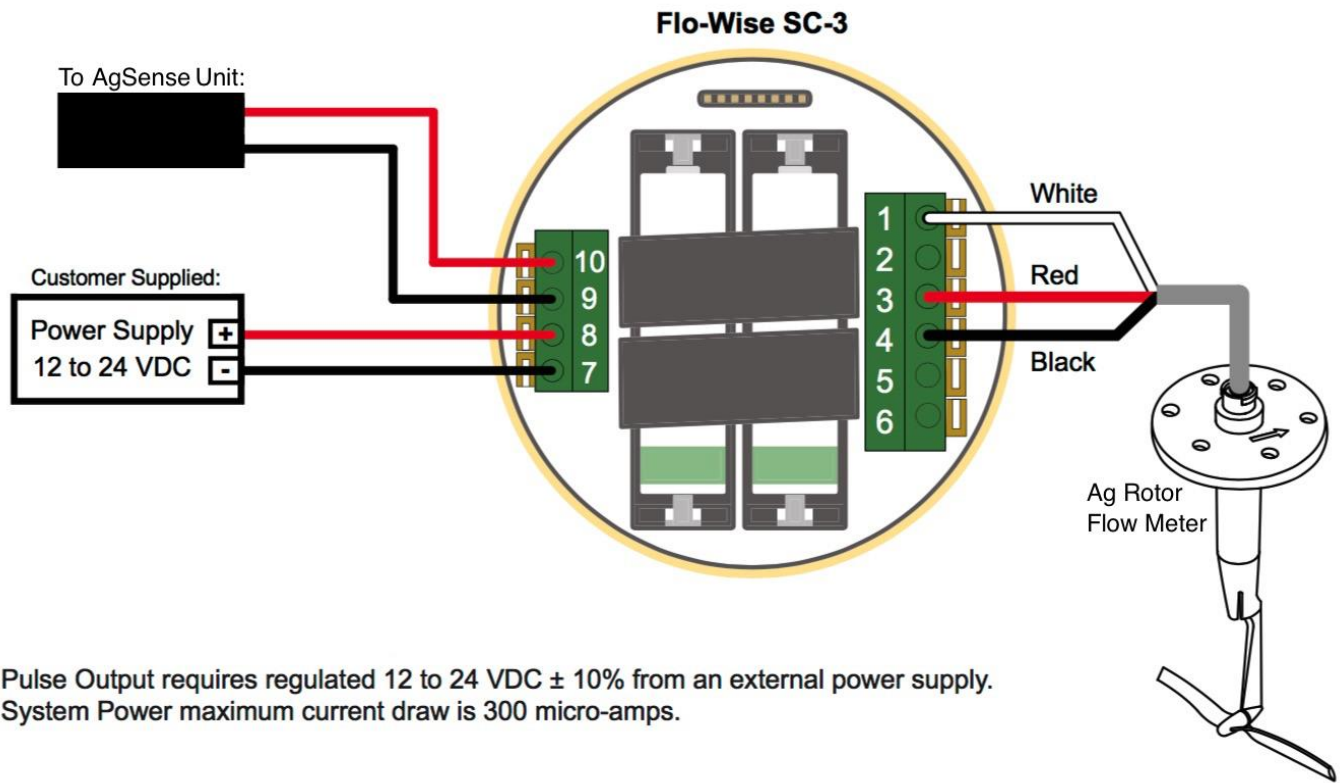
Flo-Wise SC-3

To AgSense Unit:

Customer Supplied:

Power Supply +
12 to 24 VDC -

10
9
8
7

1
2
3
4
5
6

White
Red
Black

Ag Rotor
Flow Meter

Pulse Output requires regulated 12 to 24 VDC ± 10% from an external power supply.
System Power maximum current draw is 300 micro-amps.